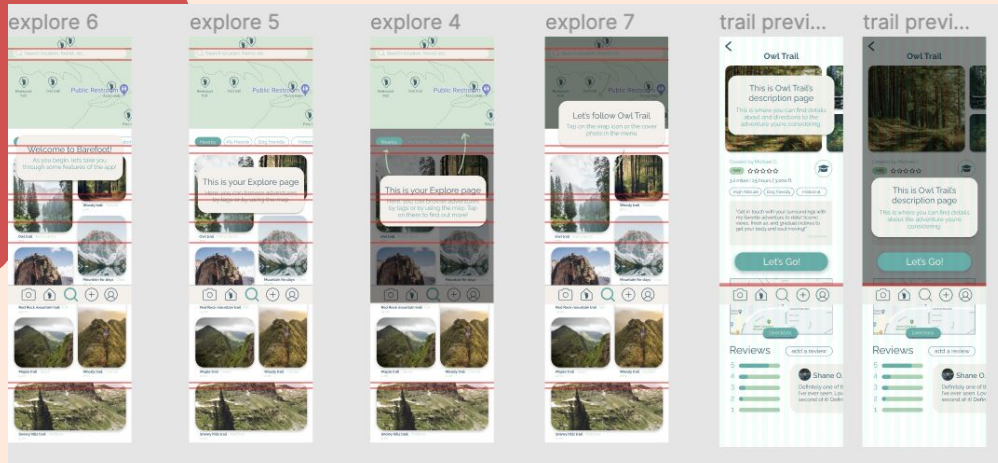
explore 6

Search Forrests, Parks, etc.

Public Restroom

Welcome to Barefoot!

As you begin, let's take you through some features of the app!

Owl trail

Woody trail

Red Rock mountain trail

Maple trail

Woody trail

Snowy hills trail

explore 5

Search Forrests, Parks, etc.

Public Restroom

Nearby

My Friends

Dog Friends

This is your Explore page

Here you can browse adventures by tags or by using the map.

Owl trail

Mountain for days

Red Rock mountain trail

Maple trail

Woody trail

Snowy hills trail

explore 4

Search Forrests, Parks, etc.

Public Restroom

Nearby

This is your Explore page

Here you can browse adventures by tags or by using the map. Tap on them to find out more!

Owl trail

Mountain for days

Red Rock mountain trail

Maple trail

Woody trail

Snowy hills trail

explore 7

Let's follow Owl Trail

Tap on the map icon or the cover photo in the menu

Woody trail

Red Rock mountain trail

Maple trail

Woody trail

Snowy hills trail

trail previ...

Owl Trail

This is Owl Trail's description page

This is where you can find details about and directions to the adventure you're considering.

Created by Michael C.

Let's Go!

Directions

Reviews

add a review

5

4

3

2

1

Shane O.

Definitely one of the best trails I've ever seen. Lov... second at it! Defin...

trail previ...

Owl Trail

Created by Michael C.

This is Owl Trail's description page

This is where you can find details about the adventure you're considering.

Let's Go!

Directions

Reviews

add a review

5

4

3

2

1

Shane O.

Definitely one of the best trails I've ever seen. Lov... second at it! Defin...